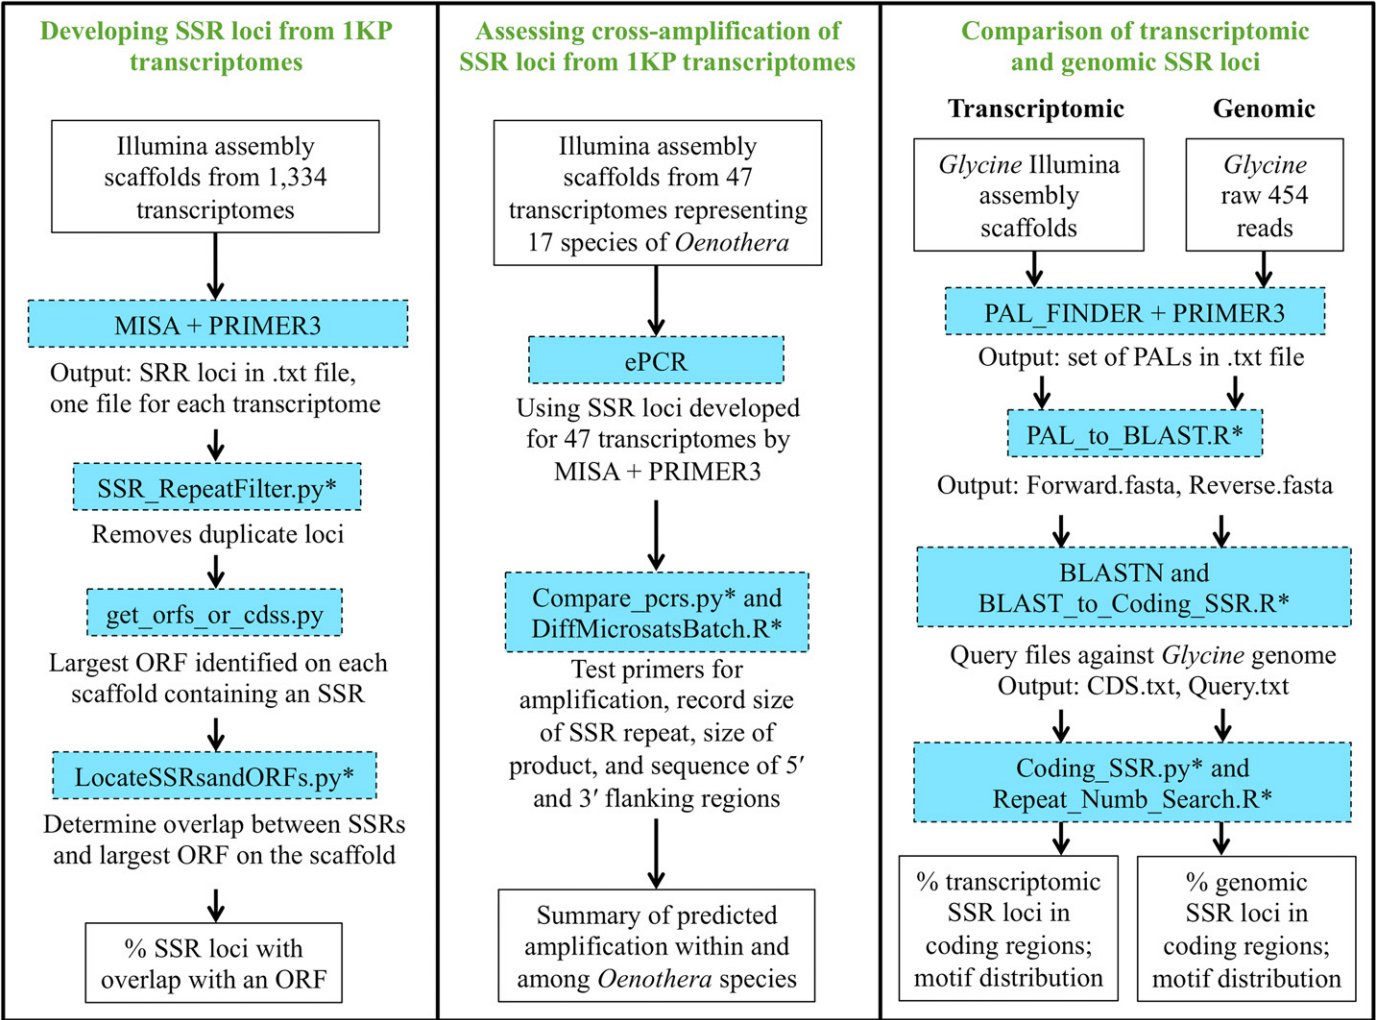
Developing SSR loci from 1KP transcriptomes

Illumina assembly scaffolds from 1,334 transcriptomes

MISA + PRIMER3

Output: SRR loci in .txt file, one file for each transcriptome

SSR_RepeatFilter.py*

Removes duplicate loci

get_orfs_or_cdss.py

Largest ORF identified on each scaffold containing an SSR

LocateSSRsandORFs.py*

Determine overlap between SSRs and largest ORF on the scaffold

% SSR loci with overlap with an ORF

Assessing cross-amplification of SSR loci from 1KP transcriptomes

Illumina assembly scaffolds from 47 transcriptomes representing 17 species of *Oenothera*

ePCR

Using SSR loci developed for 47 transcriptomes by MISA + PRIMER3

Compare_pcrs.py* and DiffMicrosatsBatch.R*

Test primers for amplification, record size of SSR repeat, size of product, and sequence of 5′ and 3′ flanking regions

Summary of predicted amplification within and among *Oenothera* species

Comparison of transcriptomic and genomic SSR loci

Transcriptomic

Genomic

*Glycine* Illumina assembly scaffolds

*Glycine* raw 454 reads

PAL_FINDER + PRIMER3

Output: set of PALs in .txt file

PAL_to_BLAST.R*

Output: Forward.fasta, Reverse.fasta

BLASTN and BLAST_to_Coding_SSR.R*

Query files against *Glycine* genome
Output: CDS.txt, Query.txt

Coding_SSR.py* and Repeat_Numb_Search.R*

% transcriptomic SSR loci in coding regions; motif distribution

% genomic SSR loci in coding regions; motif distribution